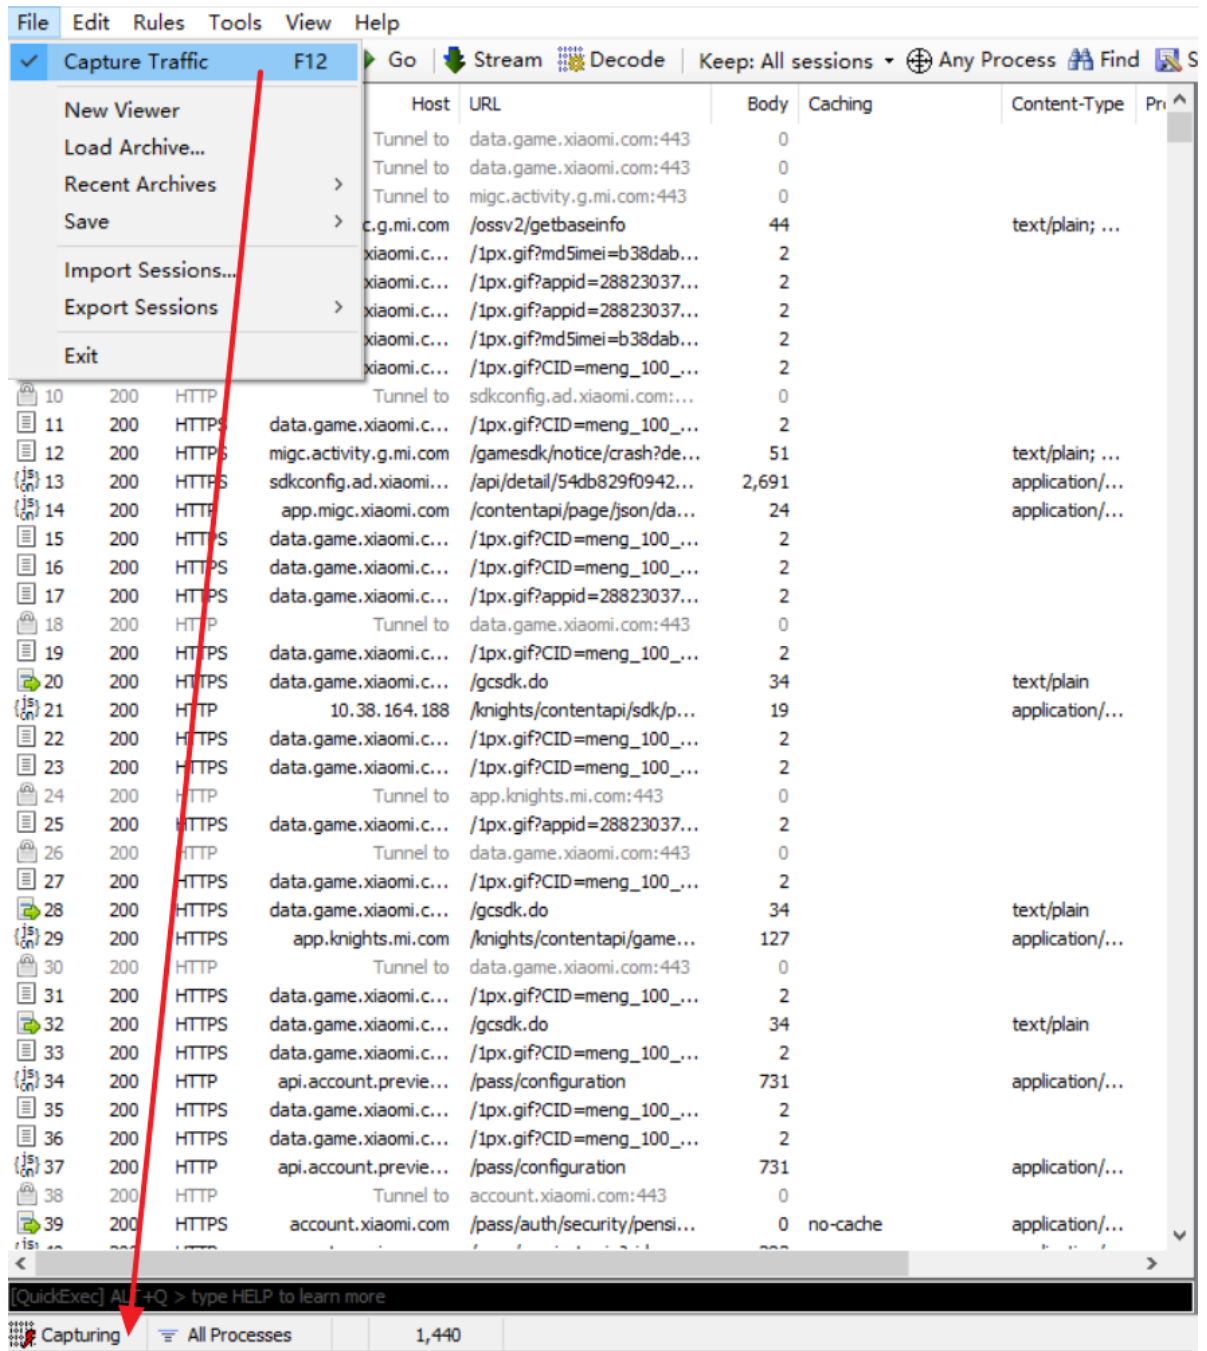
File Edit Rules Tools View Help

Capture Traffic F12
New Viewer
Load Archive...
Recent Archives
Save
Import Sessions...
Export Sessions
Exit

Go Stream Decode Keep: All sessions Any Process Find S

| # | Result | Protocol | Host | URL | Body | Caching | Content-Type |
|---|---|---|---|---|---|---|---|
| | | | Tunnel to | data.game.xiaomi.com:443 | 0 | | |
| | | | Tunnel to | data.game.xiaomi.com:443 | 0 | | |
| | | | Tunnel to | migc.activity.g.mi.com:443 | 0 | | |
| | | | c.g.mi.com | /ossv2/getbaseinfo | 44 | | text/plain; ... |
| | | | xiaomi.c... | /1px.gif?md5imei=b38dab... | 2 | | |
| | | | xiaomi.c... | /1px.gif?appid=28823037... | 2 | | |
| | | | xiaomi.c... | /1px.gif?appid=28823037... | 2 | | |
| | | | xiaomi.c... | /1px.gif?md5imei=b38dab... | 2 | | |
| | | | xiaomi.c... | /1px.gif?CID=meng_100_... | 2 | | |
| 10 | 200 | HTTP | Tunnel to | sdkconfig.ad.xiaomi.com:... | 0 | | |
| 11 | 200 | HTTPS | data.game.xiaomi.c... | /1px.gif?CID=meng_100_... | 2 | | |
| 12 | 200 | HTTPS | migc.activity.g.mi.com | /gamesdk/notice/crash?de... | 51 | | text/plain; ... |
| 13 | 200 | HTTPS | sdkconfig.ad.xiaomi... | /api/detail/54db829f0942... | 2,691 | | application/... |
| 14 | 200 | HTTP | app.migc.xiaomi.com | /contentapi/page/json/da... | 24 | | application/... |
| 15 | 200 | HTTPS | data.game.xiaomi.c... | /1px.gif?CID=meng_100_... | 2 | | |
| 16 | 200 | HTTPS | data.game.xiaomi.c... | /1px.gif?CID=meng_100_... | 2 | | |
| 17 | 200 | HTTPS | data.game.xiaomi.c... | /1px.gif?appid=28823037... | 2 | | |
| 18 | 200 | HTTP | Tunnel to | data.game.xiaomi.com:443 | 0 | | |
| 19 | 200 | HTTPS | data.game.xiaomi.c... | /1px.gif?CID=meng_100_... | 2 | | |
| 20 | 200 | HTTPS | data.game.xiaomi.c... | /gcsdk.do | 34 | | text/plain |
| 21 | 200 | HTTP | 10.38.164.188 | /knights/contentapi/sdk/p... | 19 | | application/... |
| 22 | 200 | HTTPS | data.game.xiaomi.c... | /1px.gif?CID=meng_100_... | 2 | | |
| 23 | 200 | HTTPS | data.game.xiaomi.c... | /1px.gif?CID=meng_100_... | 2 | | |
| 24 | 200 | HTTP | Tunnel to | app.knights.mi.com:443 | 0 | | |
| 25 | 200 | HTTPS | data.game.xiaomi.c... | /1px.gif?appid=28823037... | 2 | | |
| 26 | 200 | HTTP | Tunnel to | data.game.xiaomi.com:443 | 0 | | |
| 27 | 200 | HTTPS | data.game.xiaomi.c... | /1px.gif?CID=meng_100_... | 2 | | |
| 28 | 200 | HTTPS | data.game.xiaomi.c... | /gcsdk.do | 34 | | text/plain |
| 29 | 200 | HTTPS | app.knights.mi.com | /knights/contentapi/game... | 127 | | application/... |
| 30 | 200 | HTTP | Tunnel to | data.game.xiaomi.com:443 | 0 | | |
| 31 | 200 | HTTPS | data.game.xiaomi.c... | /1px.gif?CID=meng_100_... | 2 | | |
| 32 | 200 | HTTPS | data.game.xiaomi.c... | /gcsdk.do | 34 | | text/plain |
| 33 | 200 | HTTPS | data.game.xiaomi.c... | /1px.gif?CID=meng_100_... | 2 | | |
| 34 | 200 | HTTP | api.account.previe... | /pass/configuration | 731 | | application/... |
| 35 | 200 | HTTPS | data.game.xiaomi.c... | /1px.gif?CID=meng_100_... | 2 | | |
| 36 | 200 | HTTPS | data.game.xiaomi.c... | /1px.gif?CID=meng_100_... | 2 | | |
| 37 | 200 | HTTP | api.account.previe... | /pass/configuration | 731 | | application/... |
| 38 | 200 | HTTP | Tunnel to | account.xiaomi.com:443 | 0 | | |
| 39 | 200 | HTTPS | account.xiaomi.com | /pass/auth/security/pensi... | 0 | no-cache | application/... |

[QuickExec] ALT+Q > type HELP to learn more

Capturing All Processes 1,440